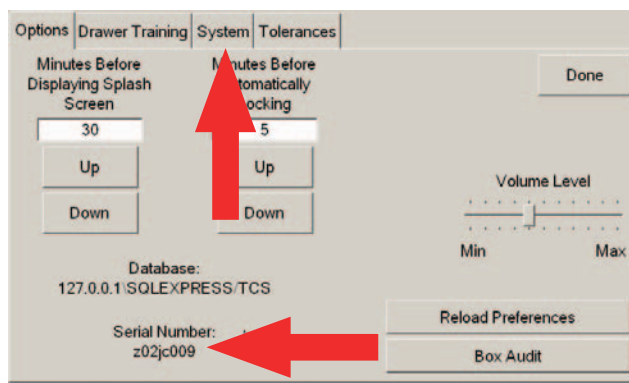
Options | Drawer Training | System | Tolerances

Minutes Before Displaying Splash Screen
30
Up
Down

M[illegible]nutes Before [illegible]utomatically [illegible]ocking
5
Up
Down

Done

Volume Level
Min
Max

Database:
127.0.0.1\SQLEXPRESS/TCS

Serial Number:
z02jc009

Reload Preferences
Box Audit